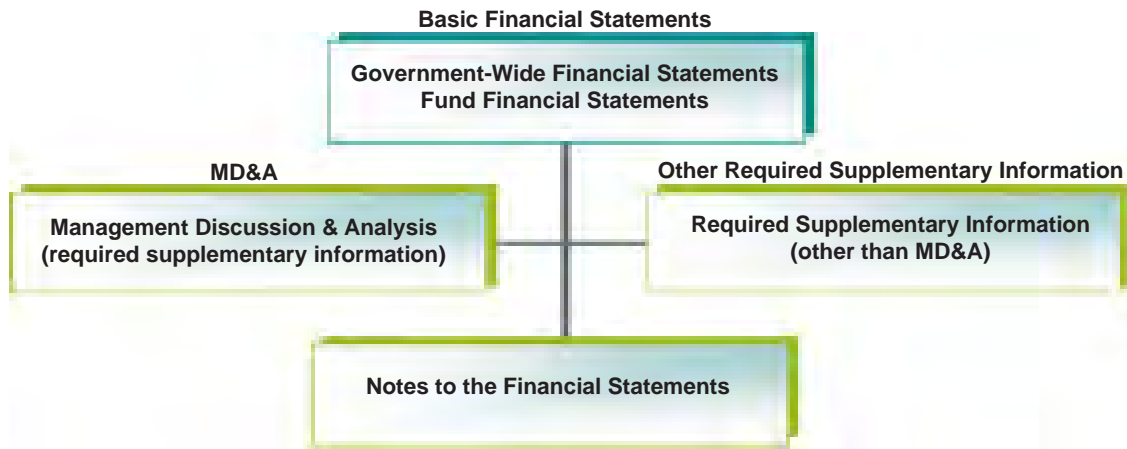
Basic Financial Statements

Government-Wide Financial Statements
Fund Financial Statements

MD&A

Management Discussion & Analysis
(required supplementary information)

Other Required Supplementary Information

Required Supplementary Information
(other than MD&A)

Notes to the Financial Statements